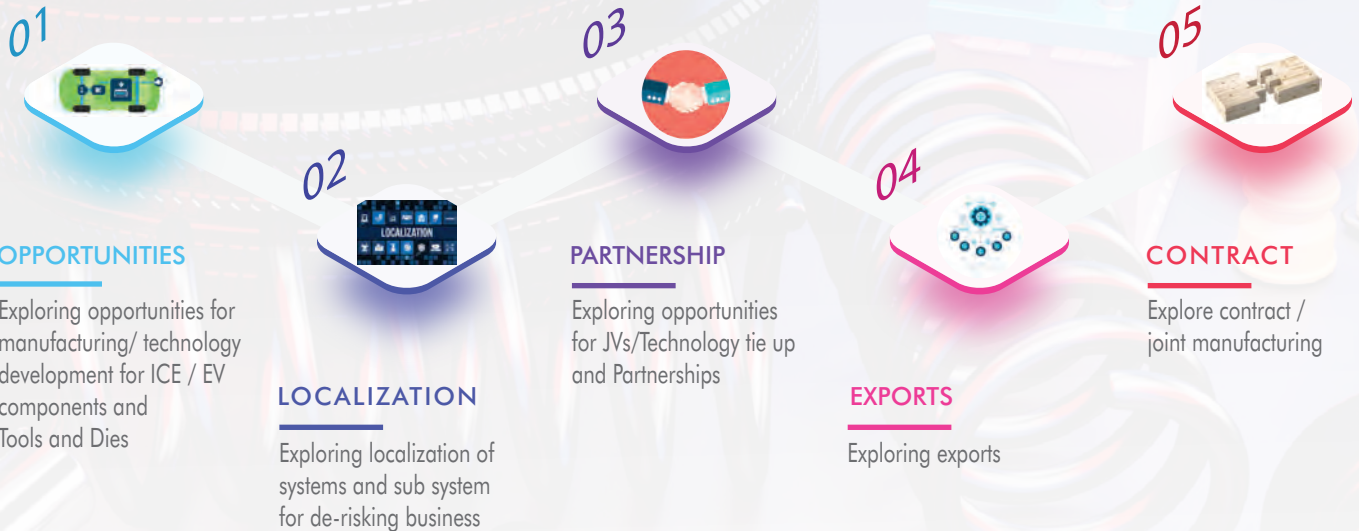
01

OPPORTUNITIES

Exploring opportunities for manufacturing/ technology development for ICE / EV components and Tools and Dies

02

LOCALIZATION

LOCALIZATION

Exploring localization of systems and sub system for de-risking business

03

PARTNERSHIP

Exploring opportunities for JVs/Technology tie up and Partnerships

04

EXPORTS

Exploring exports

05

CONTRACT

Explore contract / joint manufacturing